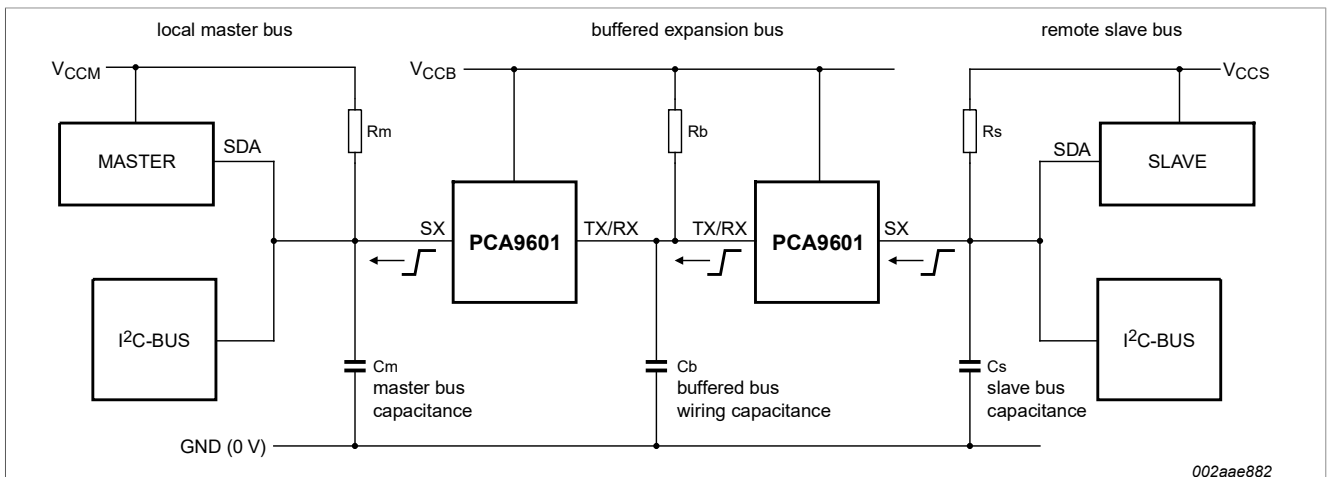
local master bus

buffered expansion bus

remote slave bus

$V_{CCM}$

$V_{CCB}$

$V_{CCS}$

MASTER

SDA

Rm

Rb

Rs

SDA

SLAVE

SX

PCA9601

TX/RX

TX/RX

PCA9601

SX

I$^2$C-BUS

Cm
master bus
capacitance

Cb
buffered bus
wiring capacitance

Cs
slave bus
capacitance

I$^2$C-BUS

GND (0 V)

002aae882